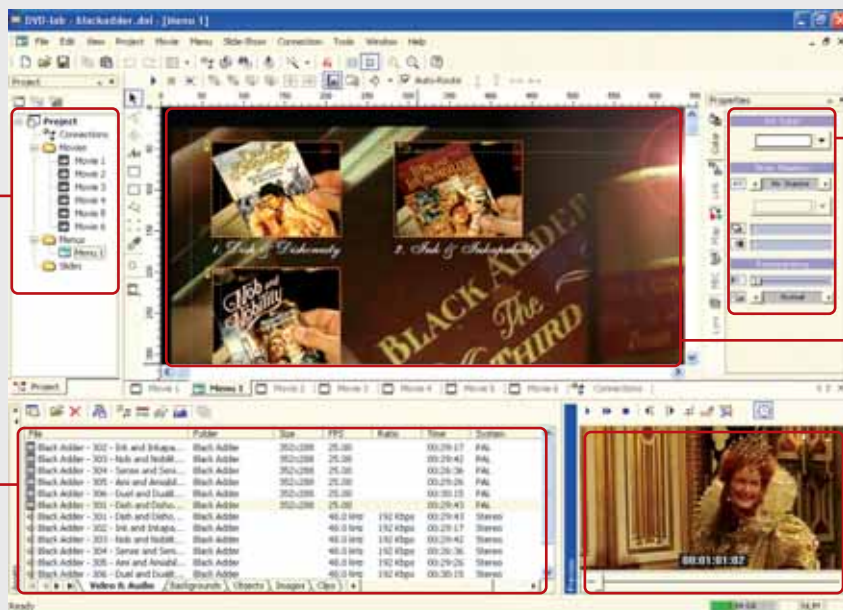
DVD-lab - blackadder.dal - [Menu 1]

File Edit View Project Movie Menu Slide Show Connection Tools Window Help

Auto Route

Project

Project
Connections
Movies
Movie 1
Movie 2
Movie 3
Movie 4
Movie 5
Movie 6
Menus
Menu 1
Slides

1. Dish & Dishonesty
2. Ink & Incapability

Ink and Incapability

BLACK ADDER
The
THIRD

Properties

No Shadow

Normal

Project

Movie 1 | Menu 1 | Movie 2 | Movie 3 | Movie 4 | Movie 5 | Movie 6 | Connections

| File | Folder | Size | FPS | Ratio | Time | System |
|---|---|---|---|---|---|---|
| Black Adder - 302 - Ink and Inkapa... | Black Adder | 352x288 | 25.00 | | 00:29:17 | PAL |
| Black Adder - 303 - Nob and Nobili... | Black Adder | 352x288 | 25.00 | | 00:29:42 | PAL |
| Black Adder - 304 - Sense and Seni... | Black Adder | 352x288 | 25.00 | | 00:26:36 | PAL |
| Black Adder - 305 - Ami and Amiabl... | Black Adder | 352x288 | 25.00 | | 00:29:26 | PAL |
| Black Adder - 306 - Duel and Duali... | Black Adder | 352x288 | 25.00 | | 00:30:15 | PAL |
| Black Adder - 301 - Dish and Disho... | Black Adder | 352x288 | 25.00 | | 00:29:43 | PAL |
| Black Adder - 301 - Dish and Disho... | Black Adder | | 48.0 kHz | 192 Kbps | 00:29:43 | Stereo |
| Black Adder - 302 - Ink and Inkapa... | Black Adder | | 48.0 kHz | 192 Kbps | 00:29:17 | Stereo |
| Black Adder - 303 - Nob and Nobili... | Black Adder | | 48.0 kHz | 192 Kbps | 00:29:42 | Stereo |
| Black Adder - 304 - Sense and Seni... | Black Adder | | 48.0 kHz | 192 Kbps | 00:26:36 | Stereo |
| Black Adder - 305 - Ami and Amiabl... | Black Adder | | 48.0 kHz | 192 Kbps | 00:29:26 | Stereo |
| Black Adder - 306 - Duel and Duali... | Black Adder | | 48.0 kHz | 192 Kbps | 00:30:15 | Stereo |

Video & Audio | Backgrounds | Objects | Images | Clips

00:01:01:02

Preview

Ready